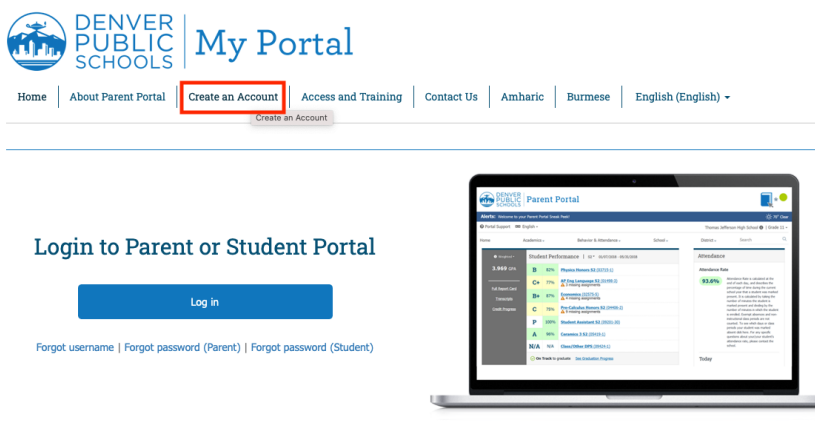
DENVER PUBLIC SCHOOLS | My Portal

Home | About Parent Portal | Create an Account | Access and Training | Contact Us | Amharic | Burmese | English (English)

Create an Account

Login to Parent or Student Portal

Log in

Forgot username | Forgot password (Parent) | Forgot password (Student)

DENVER PUBLIC SCHOOLS Parent Portal

Alerts: Welcome to your Parent Portal Sneak Peek!

Portal Support English

Thomas Jefferson High School | Grade 11

Home Academics Behavior & Attendance School District

Student Performance

3.960 GPA

Full Report Card

Transcripts

Credit Progress

| B | 82% | Physics Honors S2 |
|---|---|---|
| C+ | 77% | AP Eng Language S2 |
| B+ | 87% | Economics |
| C | 75% | Pre-Calculus Honors S2 |
| P | 100% | Student Assistant S2 |
| A | 98% | Ceramics 2 S2 |
| N/A | N/A | Class/Other DPS |

On Track to graduate | See Graduation Progress

Attendance

Attendance Rate

93.6%

Today